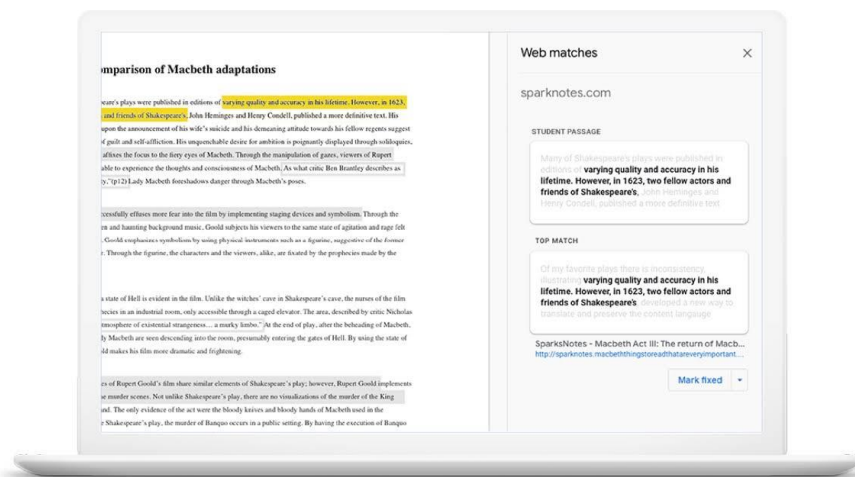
mparison of Macbeth adaptations

peare's plays were published in editions of varying quality and accuracy in his lifetime. However, in 1623, and friends of Shakespeare's, John Heminges and Henry Condell, published a more definitive text. His upon the announcement of his wife's suicide and his demeaning attitude towards his fellow regents suggest of guilt and self-affliction. His unquenchable desire for ambition is poignantly displayed through soliloquies, affixes the focus to the fiery eyes of Macbeth. Through the manipulation of gazes, viewers of Rupert able to experience the thoughts and consciousness of Macbeth. As what critic Ben Brantley describes as y."(p12) Lady Macbeth foreshadows danger through Macbeth's poses.

ccessfully effuses more fear into the film by implementing staging devices and symbolism. Through the en and haunting background music, Goold subjects his viewers to the same state of agitation and rage felt Goold emphasizes symbolism by using physical instruments such as a figurine, suggestive of the former . Through the figurine, the characters and the viewers, alike, are fixated by the prophecies made by the

s state of Hell is evident in the film. Unlike the witches' cave in Shakespeare's cave, the nurses of the film hecies in an industrial room, only accessible through a caged elevator. The area, described by critic Nicholas tmosphere of existential strangeness… a murky limbo." At the end of play, after the beheading of Macbeth, ly Macbeth are seen descending into the room, presumably entering the gates of Hell. By using the state of ld makes his film more dramatic and frightening.

es of Rupert Goold's film share similar elements of Shakespeare's play; however, Rupert Goold implements e murder scenes. Not unlike Shakespeare's play, there are no visualizations of the murder of the King nd. The only evidence of the act were the bloody knives and bloody hands of Macbeth used in the Shakespeare's play, the murder of Banquo occurs in a public setting. By having the execution of Banquo

Web matches
×
sparknotes.com
STUDENT PASSAGE
Many of Shakespeare's plays were published in editions of varying quality and accuracy in his lifetime. However, in 1623, two fellow actors and friends of Shakespeare's, John Heminges and Henry Condell, published a more definitive text
TOP MATCH
Of my favorite plays there is inconsistence illustration varying quality and accuracy in his lifetime. However, in 1623, two fellow actors and friends of Shakespeare's developed a new way to translate and preserve the content language
SparksNotes - Macbeth Act III: The return of Macb...
http://sparknotes.macbeththingstoreadthatareveryimportant...
Mark fixed